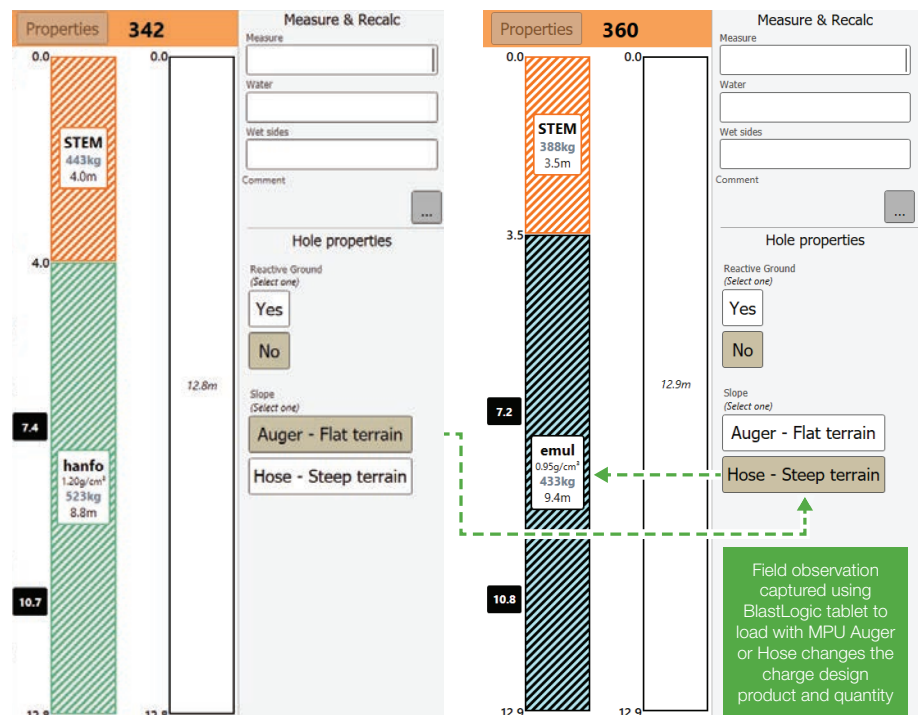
Properties 342

0.0

STEM
443kg
4.0m

4.0

7.4

hanfo
1.20g/cm³
523kg
8.8m

10.7

12.8

0.0

12.8m

12.8

Measure & Recalc
Measure
Water
Wet sides
Comment
...

Hole properties
Reactive Ground
(Select one)
Yes
No

Slope
(Select one)
Auger - Flat terrain
Hose - Steep terrain

Properties 360

0.0

STEM
388kg
3.5m

3.5

7.2

emul
0.95g/cm³
433kg
9.4m

10.8

12.9

0.0

12.9m

12.9

Measure & Recalc
Measure
Water
Wet sides
Comment
...

Hole properties
Reactive Ground
(Select one)
Yes
No

Slope
(Select one)
Auger - Flat terrain
Hose - Steep terrain

Field observation captured using BlastLogic tablet to load with MPU Auger or Hose changes the charge design product and quantity